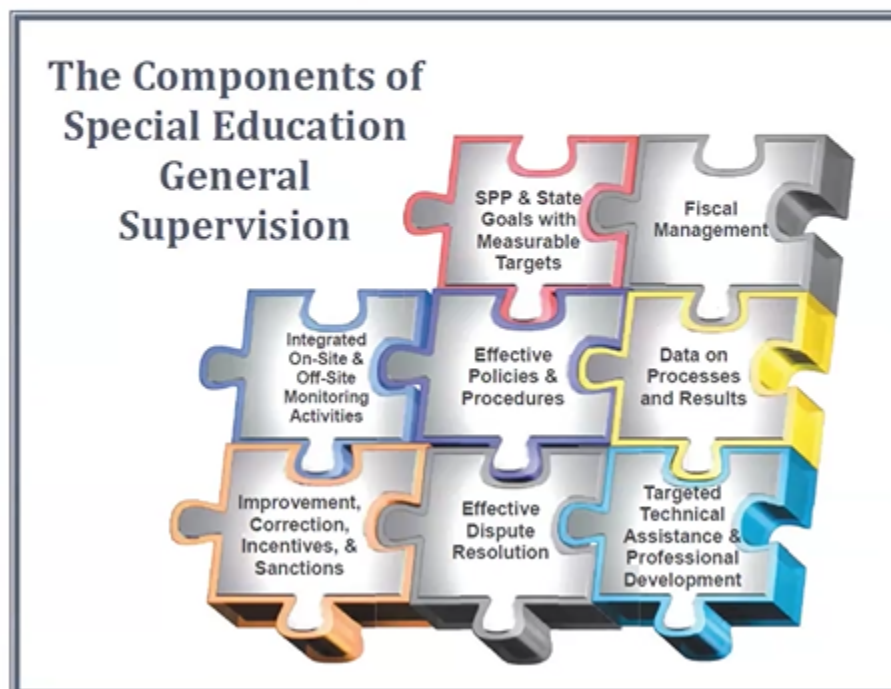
The Components of Special Education General Supervision

SPP & State Goals with Measurable Targets

Fiscal Management

Integrated On-Site & Off-Site Monitoring Activities

Effective Policies & Procedures

Data on Processes and Results

Improvement, Correction, Incentives, & Sanctions

Effective Dispute Resolution

Targeted Technical Assistance & Professional Development